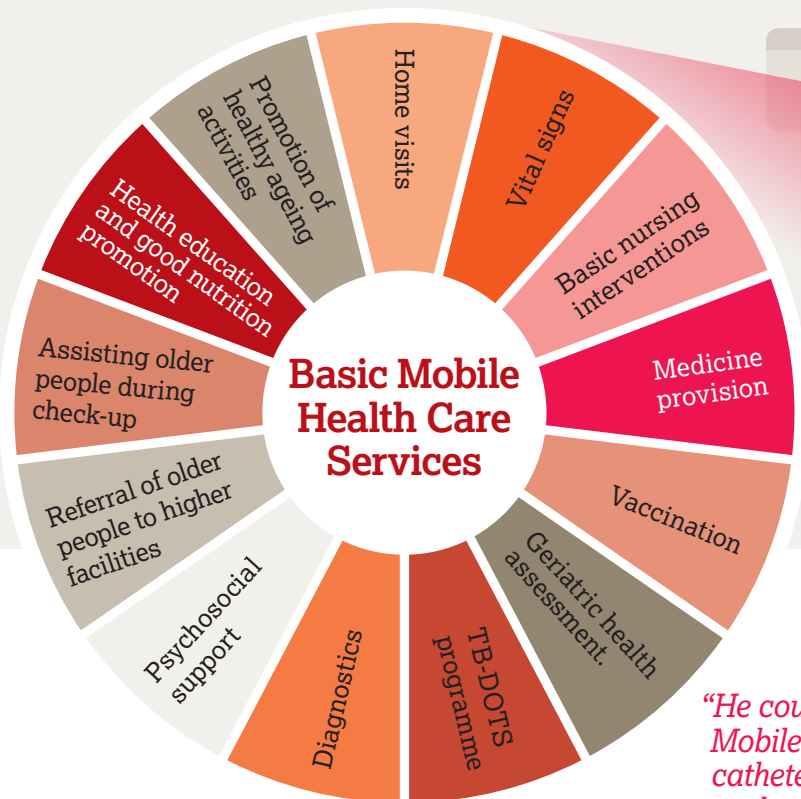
Basic Mobile Health Care Services

Home visits

Vital signs

Basic nursing interventions

Medicine provision

Vaccination

Geriatric health assessment.

TB-DOTS programme

Diagnostics

Psychosocial support

Referral of older people to higher facilities

Assisting older people during check-up

Health education and good nutrition promotion

Promotion of healthy ageing activities

"He cou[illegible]
Mobile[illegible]
cathete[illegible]